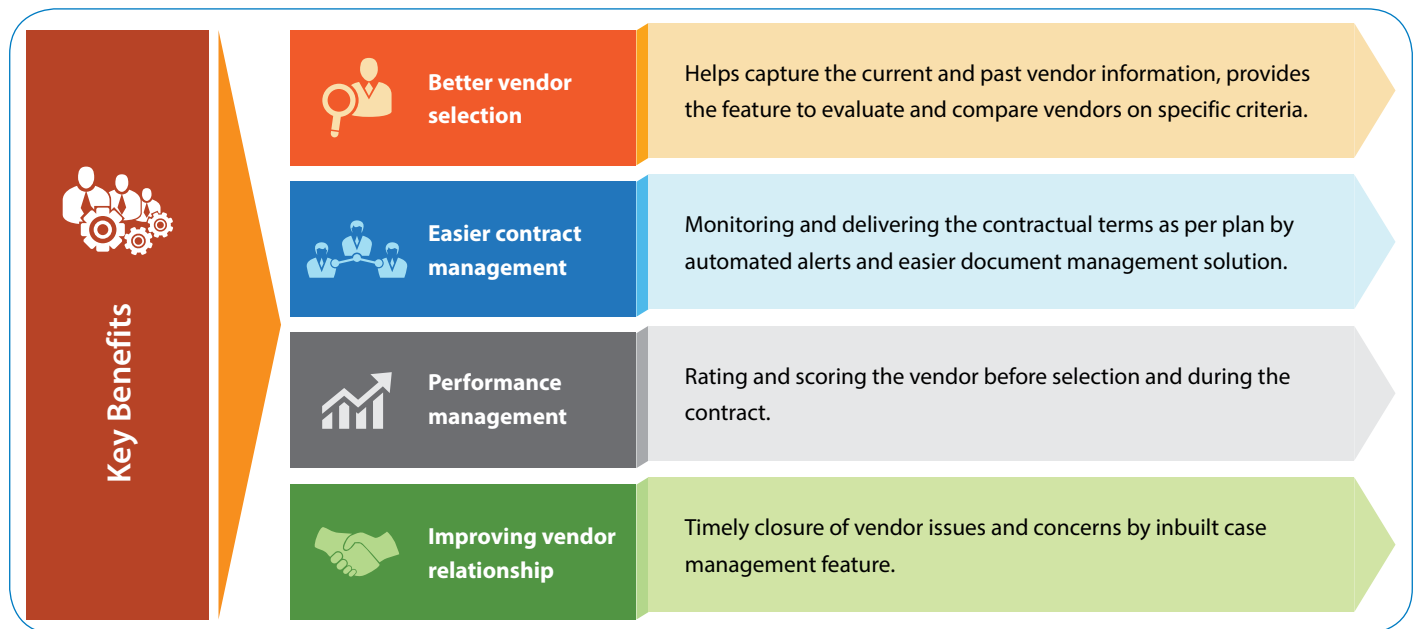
Key Benefits

Better vendor selection

Helps capture the current and past vendor information, provides the feature to evaluate and compare vendors on specific criteria.

Easier contract management

Monitoring and delivering the contractual terms as per plan by automated alerts and easier document management solution.

Performance management

Rating and scoring the vendor before selection and during the contract.

Improving vendor relationship

Timely closure of vendor issues and concerns by inbuilt case management feature.